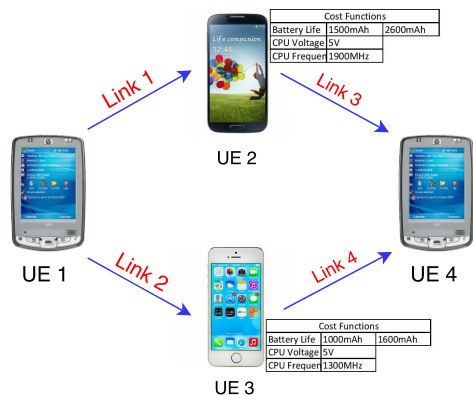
Cost Functions

| Battery Life | 1500mAh | 2600mAh |
|---|---|---|
| CPU Voltage | 5V | |
| CPU Frequer | 1900MHz | |

Life companion
12:45

Link 1

Link 3

UE 2

UE 1

UE 4

Link 2

Link 4

Cost Functions

| Battery Life | 1000mAh | 1600mAh |
|---|---|---|
| CPU Voltage | 5V | |
| CPU Frequer | 1300MHz | |

UE 3